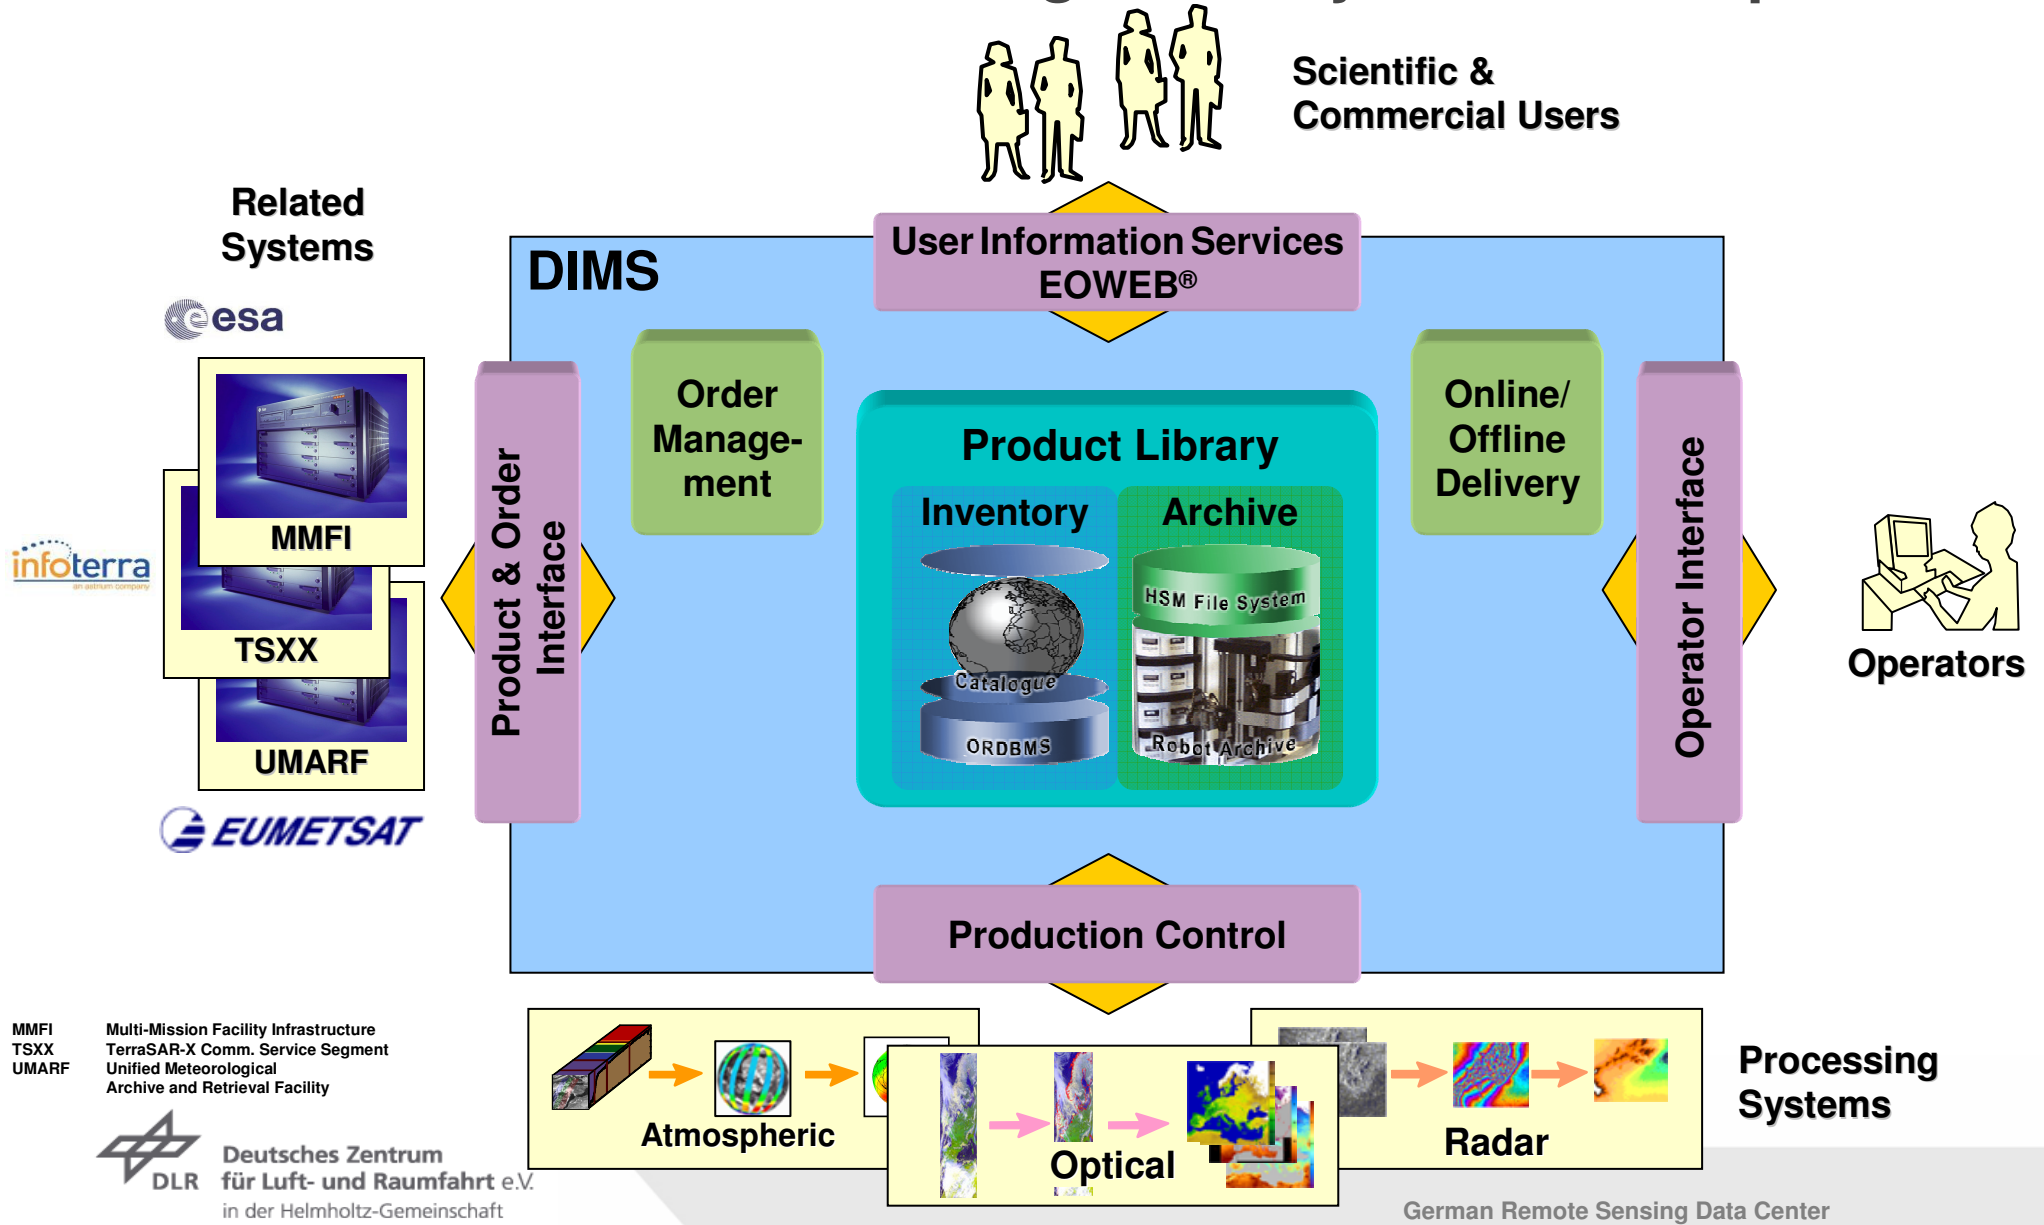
Scientific & Commercial Users

Related Systems

esa

MMFI

TSXX

UMARF

infoterra
an astrium company

EUMETSAT

DIMS

User Information Services EOWEB®

Product & Order Interface

Order Management

Product Library

Inventory

Archive

Catalogue

ORDBMS

HSM File System

Robot Archive

Online/ Offline Delivery

Operator Interface

Operators

Production Control

Atmospheric

Optical

Radar

Processing Systems

| | |
|---|---|
| MMFI | Multi-Mission Facility Infrastructure |
| TSXX | TerraSAR-X Comm. Service Segment |
| UMARF | Unified Meteorological Archive and Retrieval Facility |

DLR Deutsches Zentrum für Luft- und Raumfahrt e.V. in der Helmholtz-Gemeinschaft

German Remote Sensing Data Center